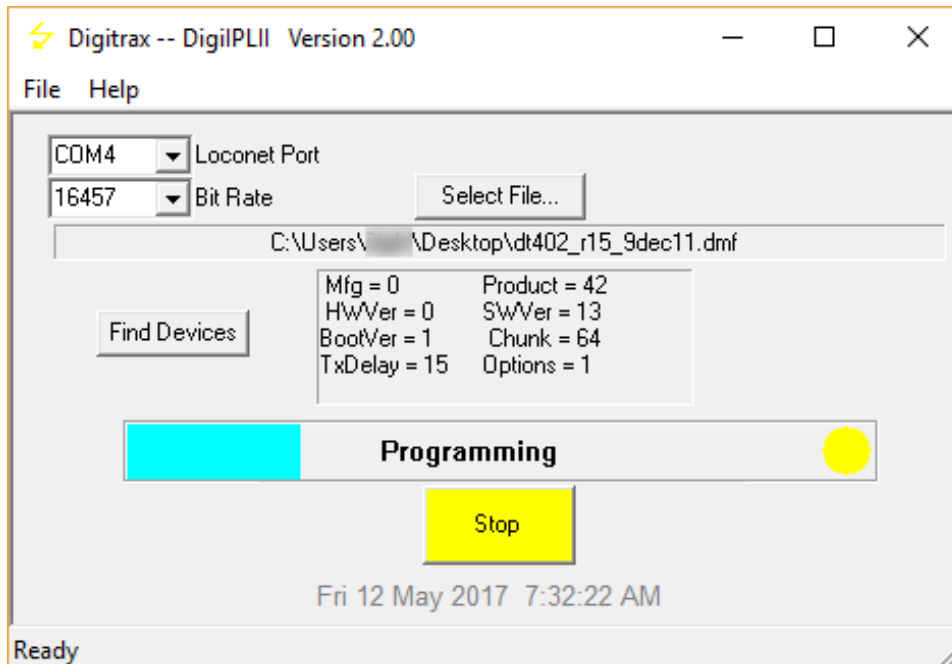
Digitrax -- DigiIPLII Version 2.00

File Help

COM4 Loconet Port

16457 Bit Rate

Select File...

C:\Users\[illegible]\Desktop\dt402_r15_9dec11.dmf

Find Devices

Mfg = 0 Product = 42
HWVer = 0 SWVer = 13
BootVer = 1 Chunk = 64
TxDelay = 15 Options = 1

Programming

Stop

Fri 12 May 2017 7:32:22 AM

Ready